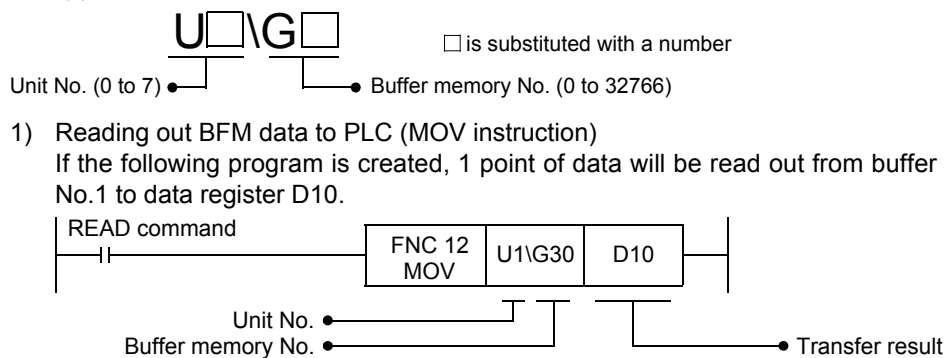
U□\G□

□ is substituted with a number

Unit No. (0 to 7)

Buffer memory No. (0 to 32766)

1) Reading out BFM data to PLC (MOV instruction)
If the following program is created, 1 point of data will be read out from buffer No.1 to data register D10.

READ command

| FNC 12 MOV | U1\G30 | D10 |
|---|---|---|

Unit No.

Buffer memory No.

Transfer result